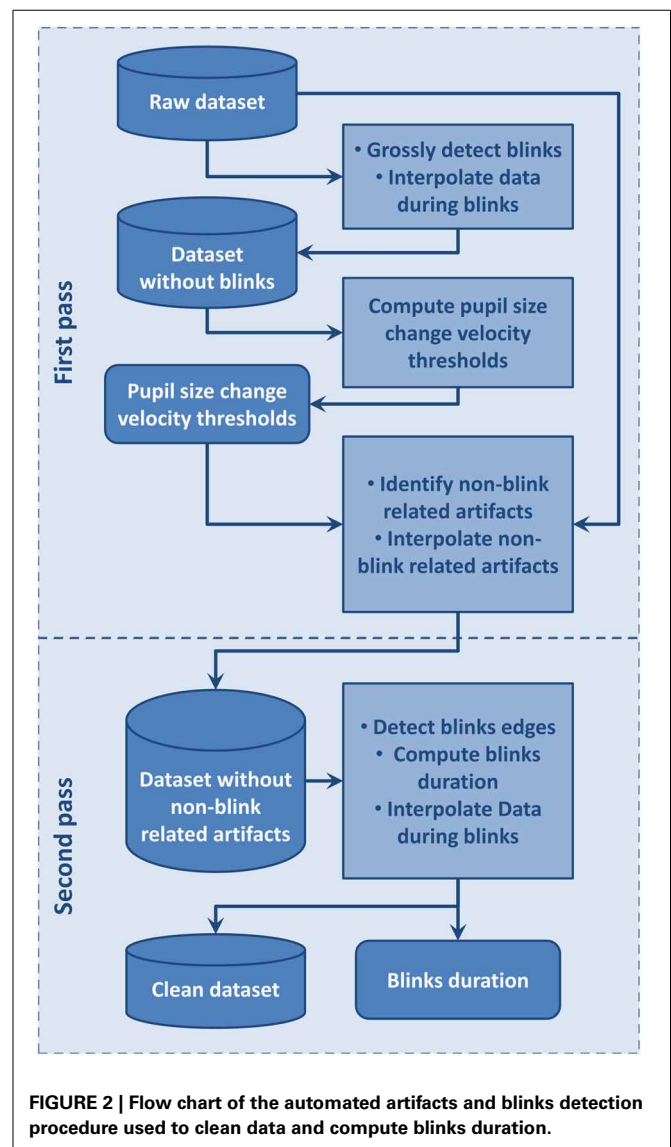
First pass

Raw dataset

• Grossly detect blinks
• Interpolate data during blinks

Dataset without blinks

Compute pupil size change velocity thresholds

Pupil size change velocity thresholds

• Identify non-blink related artifacts
• Interpolate non-blink related artifacts

Second pass

Dataset without non-blink related artifacts

• Detect blinks edges
• Compute blinks duration
• Interpolate Data during blinks

Clean dataset

Blinks duration

FIGURE 2 | Flow chart of the automated artifacts and blinks detection procedure used to clean data and compute blinks duration.